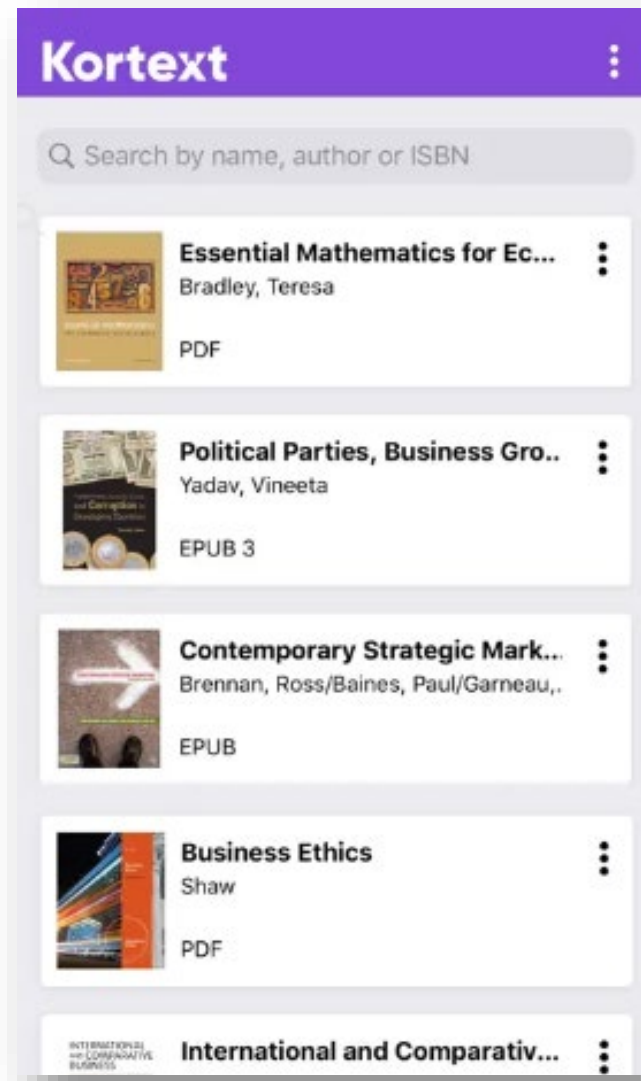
Kortext

Search by name, author or ISBN

Essential Mathematics for Ec...
Bradley, Teresa
PDF

Political Parties, Business Gro..
Yadav, Vineeta
EPUB 3

Contemporary Strategic Mark...
Brennan, Ross/Baines, Paul/Garneau,.
EPUB

Business Ethics
Shaw
PDF

INTERNATIONAL AND COMPARATIVE BUSINESS
International and Comparativ...